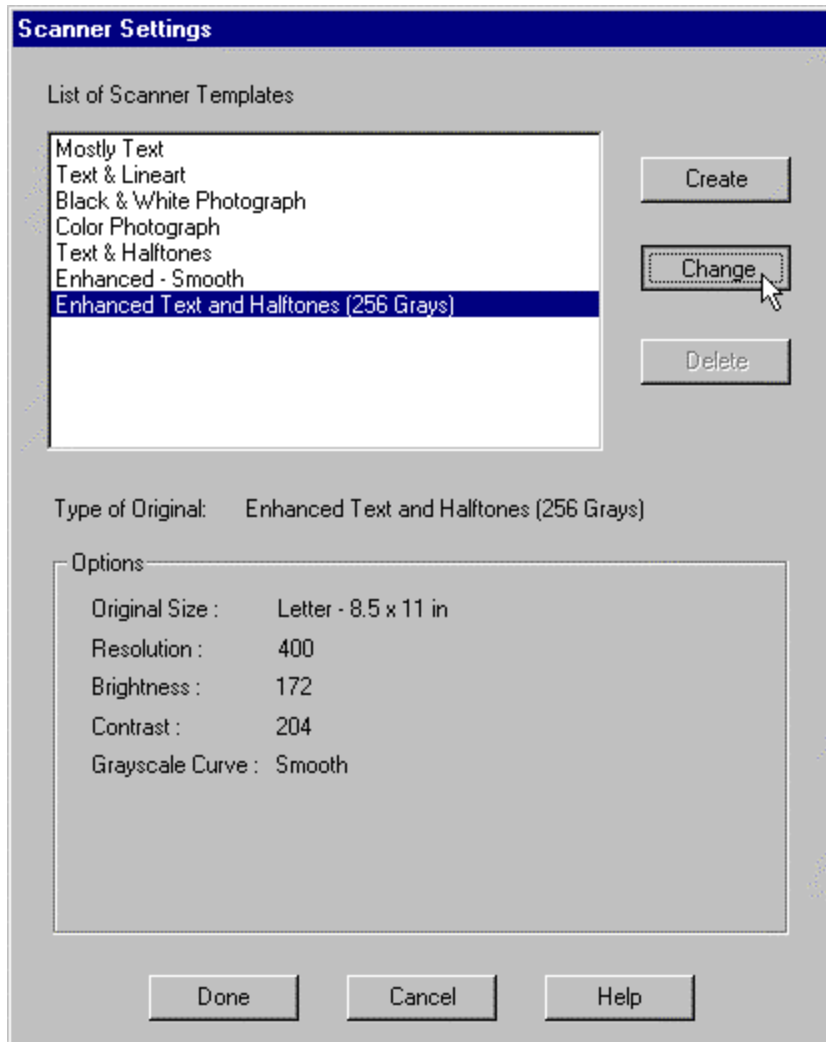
Scanner Settings

List of Scanner Templates

Mostly Text
Text & Lineart
Black & White Photograph
Color Photograph
Text & Halftones
Enhanced - Smooth
Enhanced Text and Halftones (256 Grays)

Create

Change

Delete

Type of Original: Enhanced Text and Halftones (256 Grays)

Options

Original Size : Letter - 8.5 x 11 in
Resolution : 400
Brightness : 172
Contrast : 204
Grayscale Curve : Smooth

Done

Cancel

Help